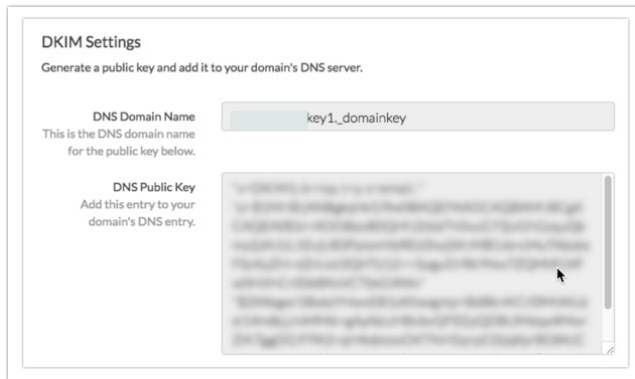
DKIM Settings

Generate a public key and add it to your domain's DNS server.

DNS Domain Name
This is the DNS domain name for the public key below.

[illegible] key1._domainkey

DNS Public Key
Add this entry to your domain's DNS entry.

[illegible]